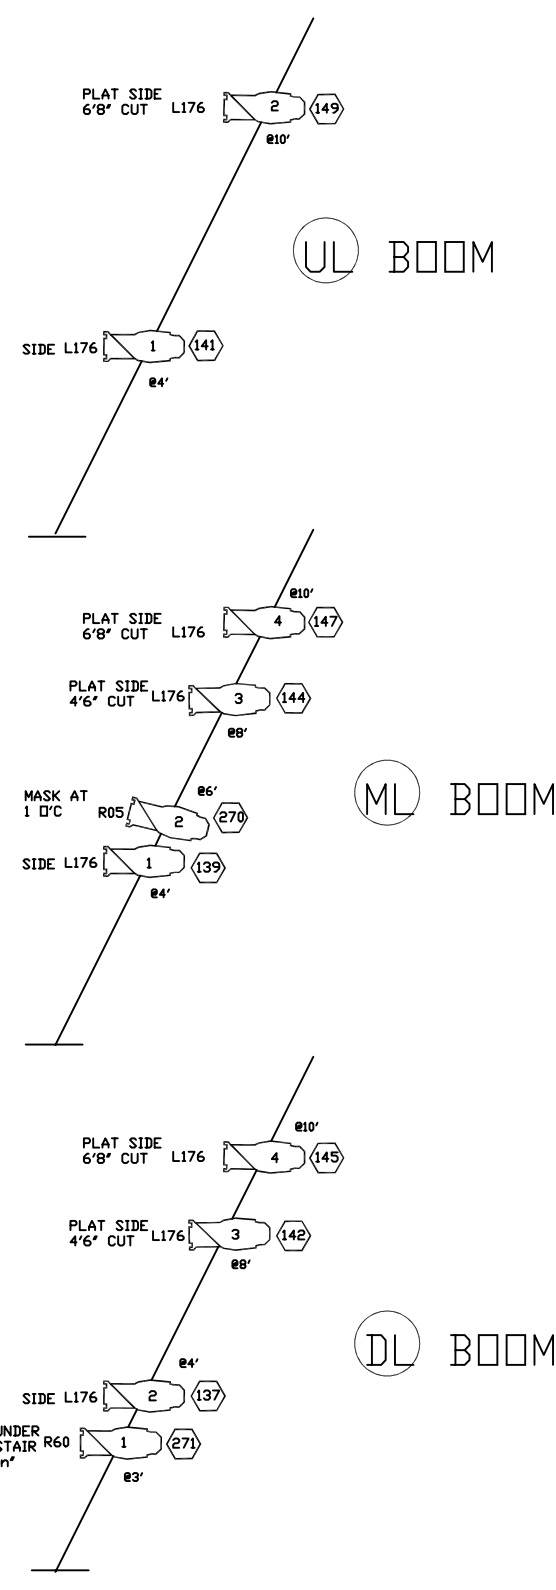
PLAT SIDE
6'8" CUT L176 2 149
@10'

UL BOOM

SIDE L176 1 141
@4'

@10'
PLAT SIDE
6'8" CUT L176 4 147

PLAT SIDE
4'6" CUT L176 3 144
@8'

@6'
MASK AT
1 O'C R05 2 270

ML BOOM

SIDE L176 1 139
@4'

@10'
PLAT SIDE
6'8" CUT L176 4 145

PLAT SIDE
4'6" CUT L176 3 142
@8'

DL BOOM

@4'
SIDE L176 2 137
UNDER
STAIR R60 1 271
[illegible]n"
@3'